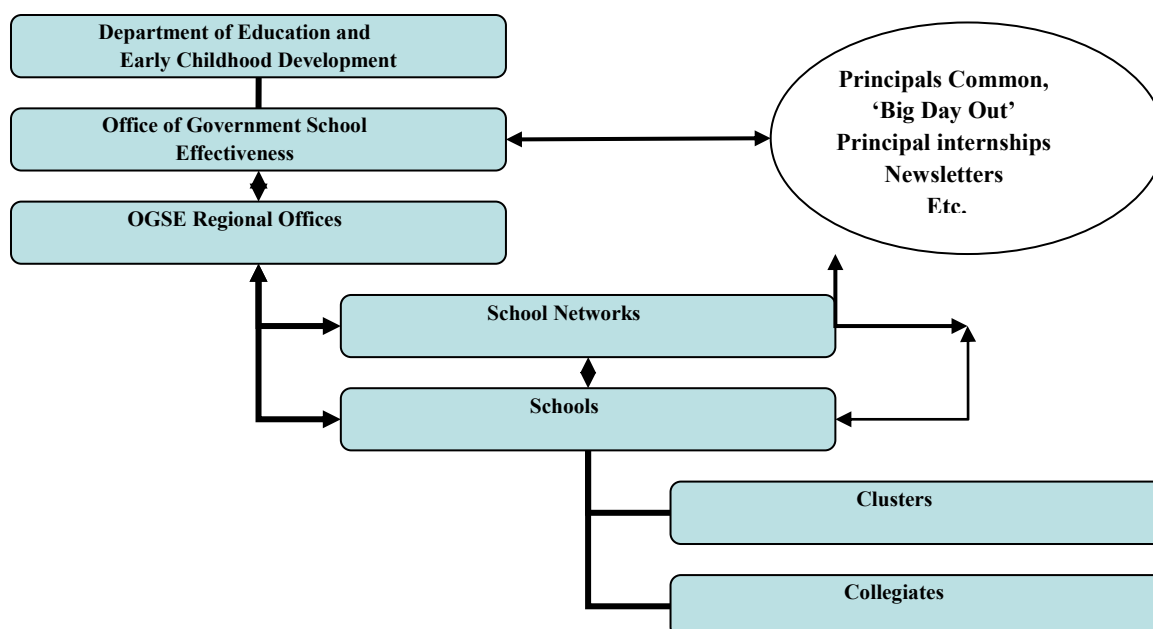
Department of Education and Early Childhood Development

Office of Government School Effectiveness

OGSE Regional Offices

Principals Common,
'Big Day Out'
Principal internships
Newsletters
Etc.

School Networks

Schools

Clusters

Collegiates